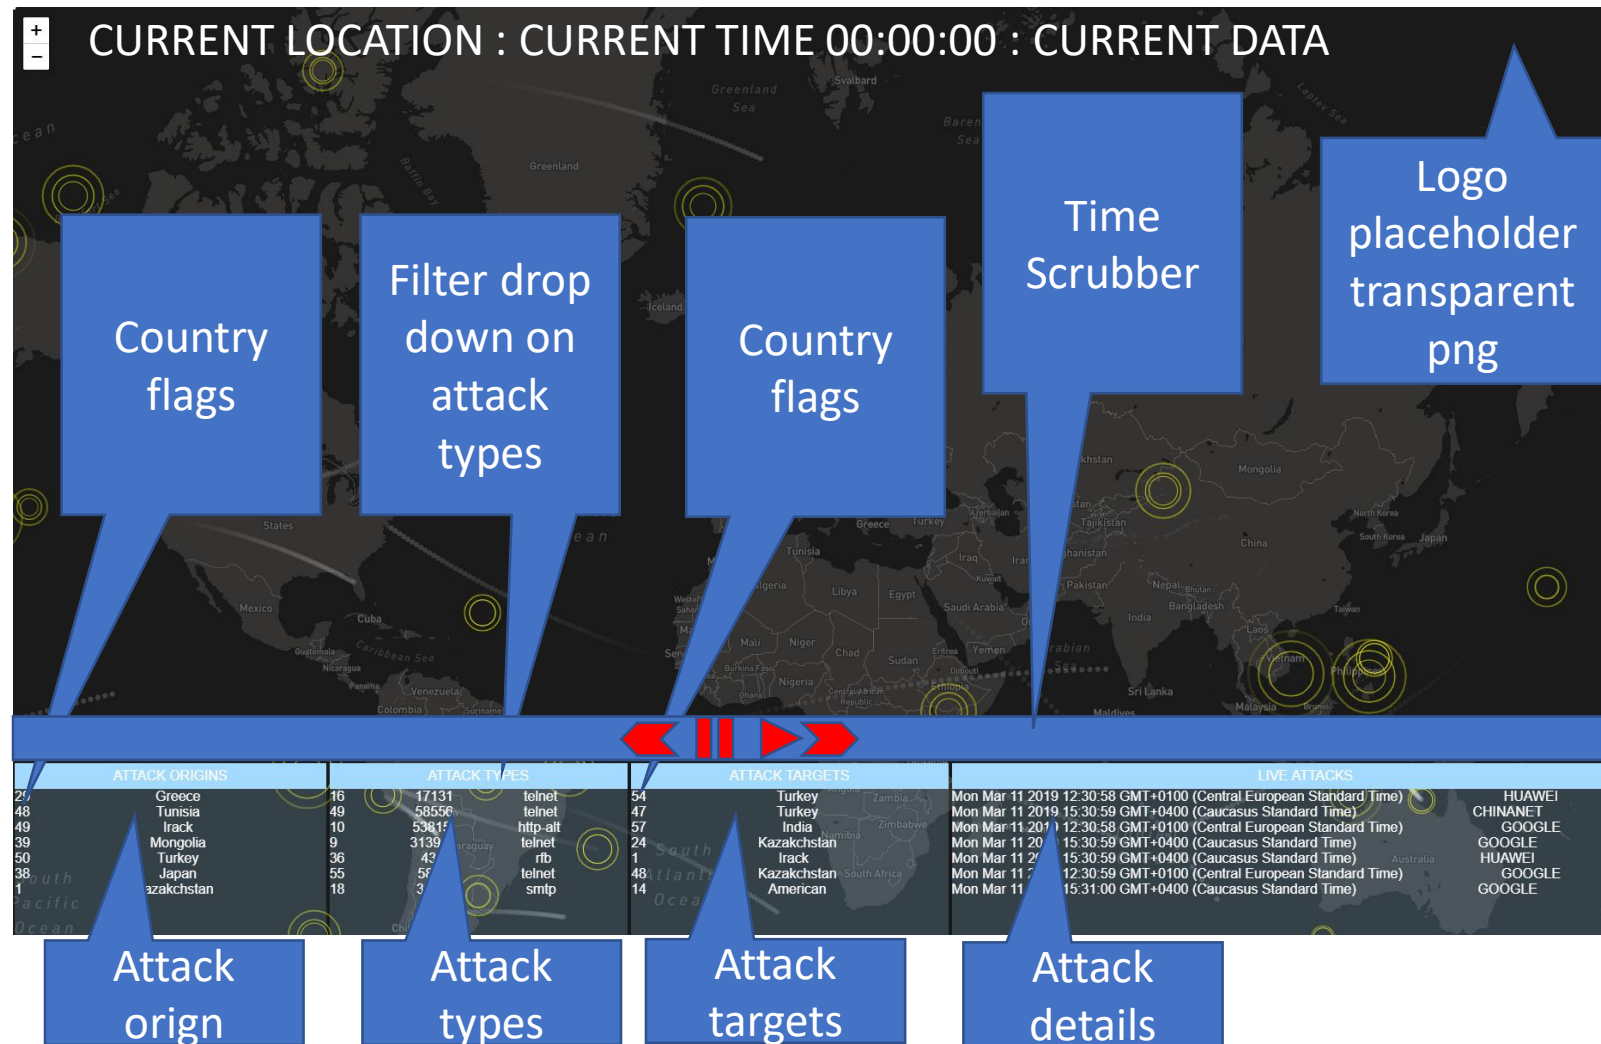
+
−
CURRENT LOCATION : CURRENT TIME 00:00:00 : CURRENT DATA

Country flags

Filter drop down on attack types

Country flags

Time Scrubber

Logo placeholder transparent png

Greenland Sea
Svalbard
Greenland
Barents Sea
Iceland
States
Mexico
Cuba
Caribbean Sea
Guatemala
Nicaragua
Panama
Venezuela
Colombia
Suriname
Greece
Turkey
Tunisia
Algeria
Libya
Egypt
Western Sahara
Mali
Niger
Chad
Sudan
Eritrea
Yemen
Burkina Faso
Nigeria
Ghana
Central African Republic
Ethiopia
Djibouti
Iraq
Iran
Kuwait
Saudi Arabia
Azerbaijan
Tajikistan
Afghanistan
Pakistan
Nepal
Bhutan
Bangladesh
India
Sri Lanka
Maldives
Mongolia
China
North Korea
South Korea
Japan
Taiwan
Laos
Vietnam
Philippines
Malaysia
Brunei

| ATTACK ORIGINS | |
|---|---|
| 29 | Greece |
| 48 | Tunisia |
| 49 | Irack |
| 39 | Mongolia |
| 50 | Turkey |
| 38 | Japan |
| 1 | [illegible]azakchstan |

| ATTACK TYPES | | |
|---|---|---|
| 16 | 17131 | telnet |
| 49 | 58556 | telnet |
| 10 | 5381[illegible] | http-alt |
| 9 | 3139 | telnet |
| 36 | 43 | rfb |
| 55 | 5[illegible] | telnet |
| 18 | 3 | smtp |

| ATTACK TARGETS | |
|---|---|
| 54 | Turkey |
| 47 | Turkey |
| 57 | India |
| 24 | Kazakhstan |
| 1 | Irack |
| 48 | Kazakhstan |
| 14 | American |

| LIVE ATTACKS | |
|---|---|
| Mon Mar 11 2019 12:30:58 GMT+0100 (Central European Standard Time) | HUAWEI |
| Mon Mar 11 2019 15:30:59 GMT+0400 (Caucasus Standard Time) | CHINANET |
| Mon Mar 11 201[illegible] 12:30:58 GMT+0100 (Central European Standard Time) | GOOGLE |
| Mon Mar 11 20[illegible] 15:30:59 GMT+0400 (Caucasus Standard Time) | GOOGLE |
| Mon Mar 11 2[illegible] 15:30:59 GMT+0400 (Caucasus Standard Time) | HUAWEI |
| Mon Mar 11 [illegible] 12:30:59 GMT+0100 (Central European Standard Time) | GOOGLE |
| Mon Mar 11 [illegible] 15:31:00 GMT+0400 (Caucasus Standard Time) | GOOGLE |

South Pacific Ocean
South Atlantic Ocean
Zambia
Zimbabwe
Namibia
South Africa
Australia
Paraguay
Chi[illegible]

Attack orign

Attack types

Attack targets

Attack details